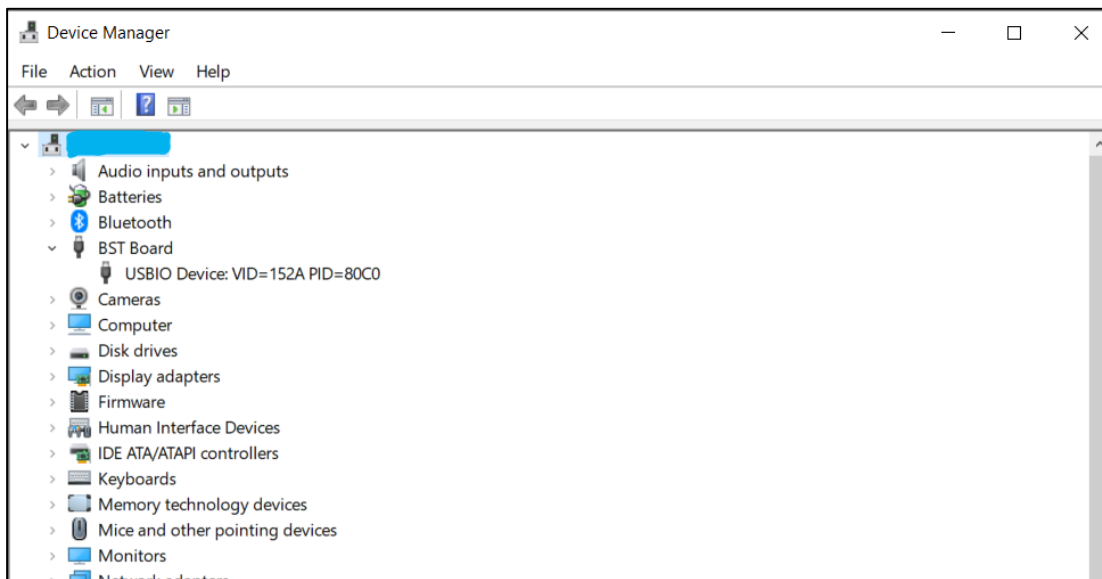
Device Manager

File Action View Help

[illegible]
Audio inputs and outputs
Batteries
Bluetooth
BST Board
USBIO Device: VID=152A PID=80C0
Cameras
Computer
Disk drives
Display adapters
Firmware
Human Interface Devices
IDE ATA/ATAPI controllers
Keyboards
Memory technology devices
Mice and other pointing devices
Monitors
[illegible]